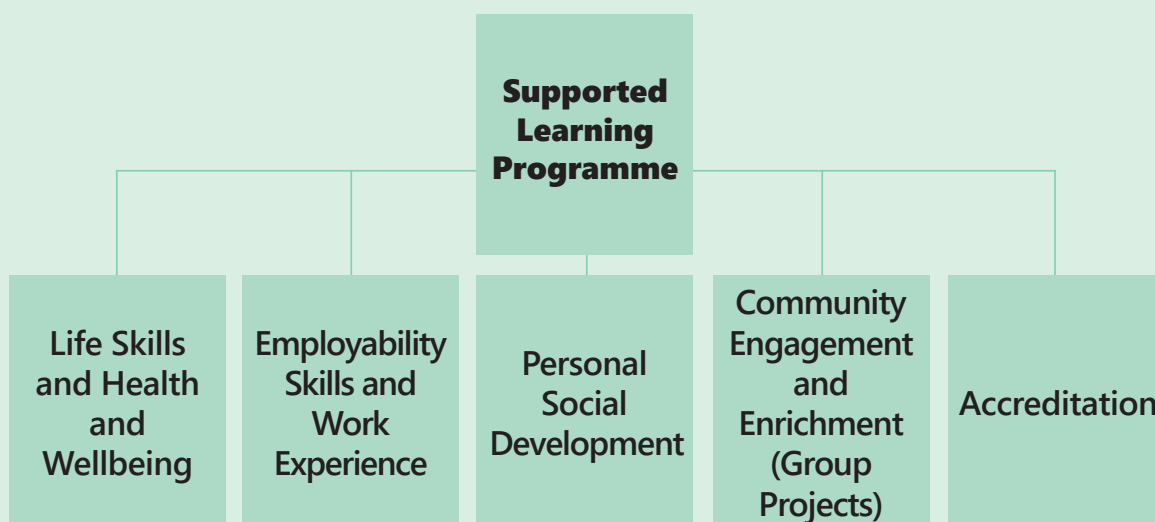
Supported Learning Programme

Life Skills and Health and Wellbeing

Employability Skills and Work Experience

Personal Social Development

Community Engagement and Enrichment (Group Projects)

Accreditation